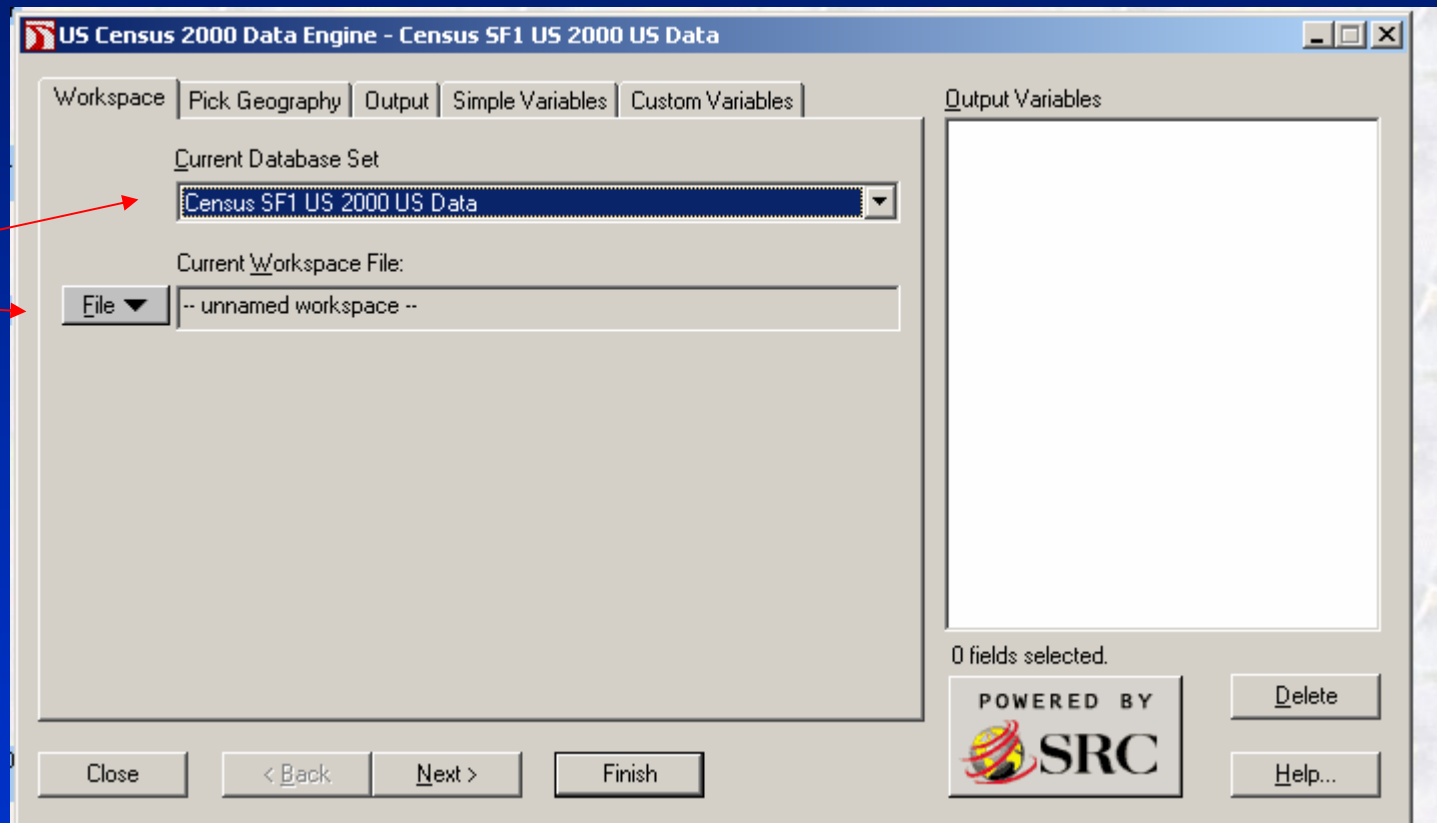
US Census 2000 Data Engine - Census SF1 US 2000 US Data

Workspace
Pick Geography
Output
Simple Variables
Custom Variables

Current Database Set
Census SF1 US 2000 US Data

Current Workspace File:
File
-- unnamed workspace --

Output Variables

0 fields selected.

POWERED BY
SRC

Delete

Close
< Back
Next >
Finish
Help...